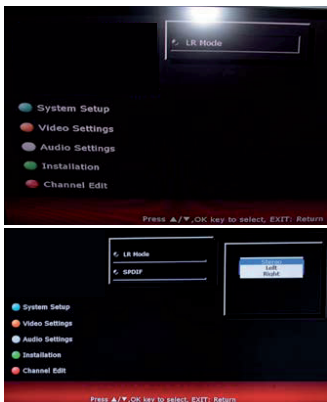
LR Mode

System Setup
Video Settings
Audio Settings
Installation
Channel Edit

Press ▲/▼,OK key to select, EXIT: Return

LR Mode
SPDIF

Stereo
Left
Right

System Setup
Video Settings
Audio Settings
Installation
Channel Edit

Press ▲/▼,OK key to select, EXIT: Return